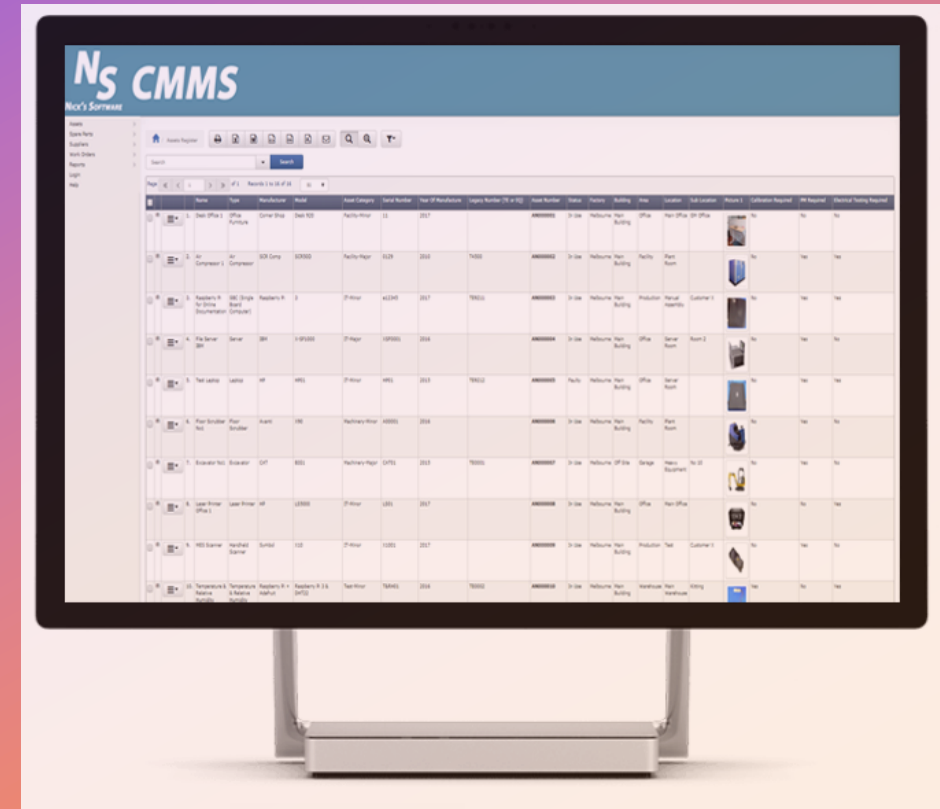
NS CMMS
NICK'S SOFTWARE

Assets
Spare Parts
Suppliers
Work Orders
Reports
Login
Help

Assets Register

Search

Page 1 of 1 Records 1 to 10 of 10

| | | Name | Type | Manufacturer | Model | Asset Category | Serial Number | Year Of Manufacture | Legacy Number | Asset Number | Status | Factory | Building | Area | Location | Sub Location | Picture 1 | Calibration Required | PM Required | Electrical Testing Required |
|---|---|---|---|---|---|---|---|---|---|---|---|---|---|---|---|---|---|---|---|---|
| | 1. | Desk Office 1 | Office Furniture | Corner Shop | Desk 920 | Facility-Minor | 11 | 2017 | | AM000001 | In Use | Melbourne | Main Building | Office | Main Office | GM Office | | No | No | No |
| | 2. | Air Compressor 1 | Air Compressor | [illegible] | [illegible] | Facility-Major | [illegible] | 2015 | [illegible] | AM000002 | In Use | Melbourne | Main Building | Facility | Plant Room | | | No | Yes | Yes |
| | 3. | Raspberry Pi for Online Documentation | SBC (Single Board Computer) | Raspberry Pi | 3 | IT-Minor | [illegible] | 2017 | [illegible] | AM000003 | In Use | Melbourne | Main Building | Production | Manual Assembly | Customer 1 | | No | Yes | Yes |
| | 4. | File Server IBM | Server | IBM | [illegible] | IT-Major | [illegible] | 2016 | | AM000004 | In Use | Melbourne | Main Building | Office | Server Room | Room 2 | | No | Yes | No |
| | 5. | Test Laptop | Laptop | HP | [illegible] | IT-Minor | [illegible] | 2015 | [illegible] | AM000005 | Faulty | Melbourne | Main Building | Office | Server Room | | | No | Yes | Yes |
| | 6. | Floor Scrubber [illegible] | Floor Scrubber | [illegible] | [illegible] | Machinery-Minor | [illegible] | 2016 | | AM000006 | In Use | Melbourne | Main Building | Facility | Plant Room | | | No | Yes | Yes |
| | 7. | Excavator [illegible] | Excavator | CAT | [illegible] | Machinery-Major | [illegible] | 2015 | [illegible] | AM000007 | In Use | Melbourne | Off Site | Garage | Heavy Equipment | No 10 | | No | Yes | No |
| | 8. | Laser Printer Office 1 | Laser Printer | HP | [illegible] | IT-Minor | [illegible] | 2017 | | AM000008 | In Use | Melbourne | Main Building | Office | Main Office | | | No | Yes | Yes |
| | 9. | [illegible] Scanner | Handheld Scanner | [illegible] | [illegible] | IT-Minor | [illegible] | 2017 | | AM000009 | In Use | Melbourne | Main Building | Production | Test | Customer 1 | | No | Yes | Yes |
| | 10. | Temperature & Relative Humidity | Temperature & Relative Humidity | Raspberry Pi + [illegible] | Raspberry Pi 3 & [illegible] | Test-Minor | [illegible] | 2016 | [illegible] | AM000010 | In Use | Melbourne | Main Building | Warehouse | Main Warehouse | Kitting | | Yes | No | Yes |